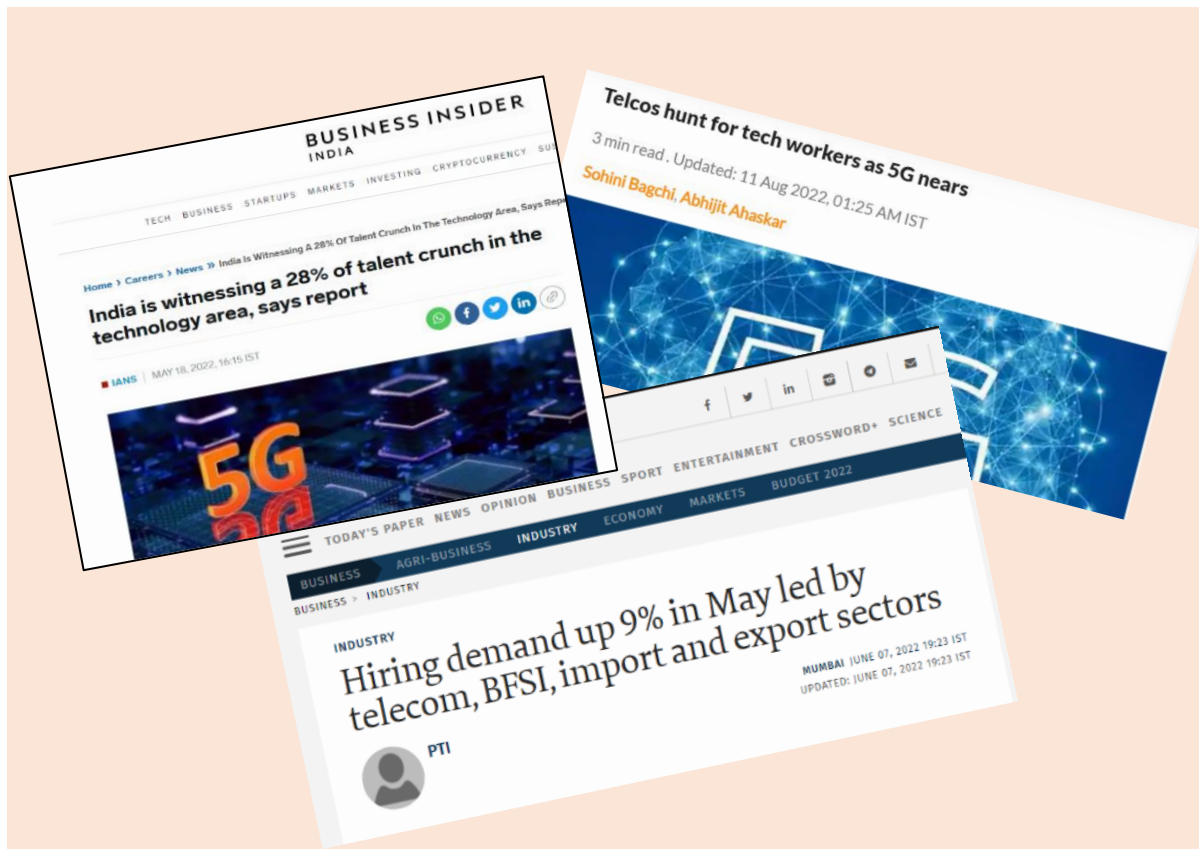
BUSINESS INSIDER
INDIA

TECH BUSINESS STARTUPS MARKETS INVESTING CRYPTOCURRENCY SU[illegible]

Home › Careers › News » India Is Witnessing A 28% Of Talent Crunch In The Technology Area, Says Rep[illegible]

India is witnessing a 28% of talent crunch in the technology area, says report

IANS | MAY 18, 2022, 16:15 IST

5G

Telcos hunt for tech workers as 5G nears

3 min read . Updated: 11 Aug 2022, 01:25 AM IST

Sohini Bagchi, Abhijit Ahaskar

f in

TODAY'S PAPER NEWS OPINION BUSINESS SPORT ENTERTAINMENT CROSSWORD+ SCIENCE

BUSINESS AGRI-BUSINESS INDUSTRY ECONOMY MARKETS BUDGET 2022

BUSINESS > INDUSTRY

INDUSTRY

Hiring demand up 9% in May led by telecom, BFSI, import and export sectors

MUMBAI JUNE 07, 2022 19:23 IST
UPDATED: JUNE 07, 2022 19:23 IST

PTI